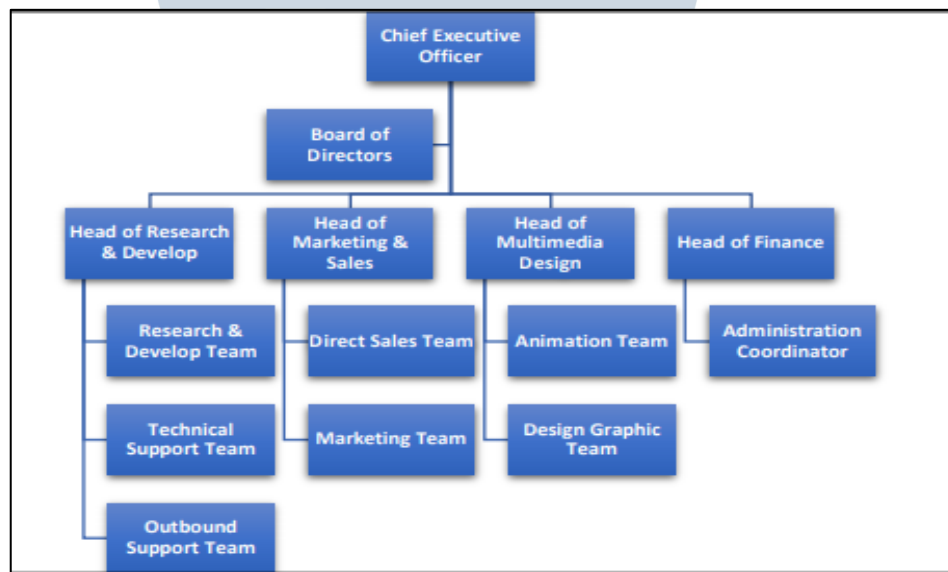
Chief Executive Officer

Board of Directors

Head of Research & Develop

Head of Marketing & Sales

Head of Multimedia Design

Head of Finance

Research & Develop Team

Technical Support Team

Outbound Support Team

Direct Sales Team

Marketing Team

Animation Team

Design Graphic Team

Administration Coordinator